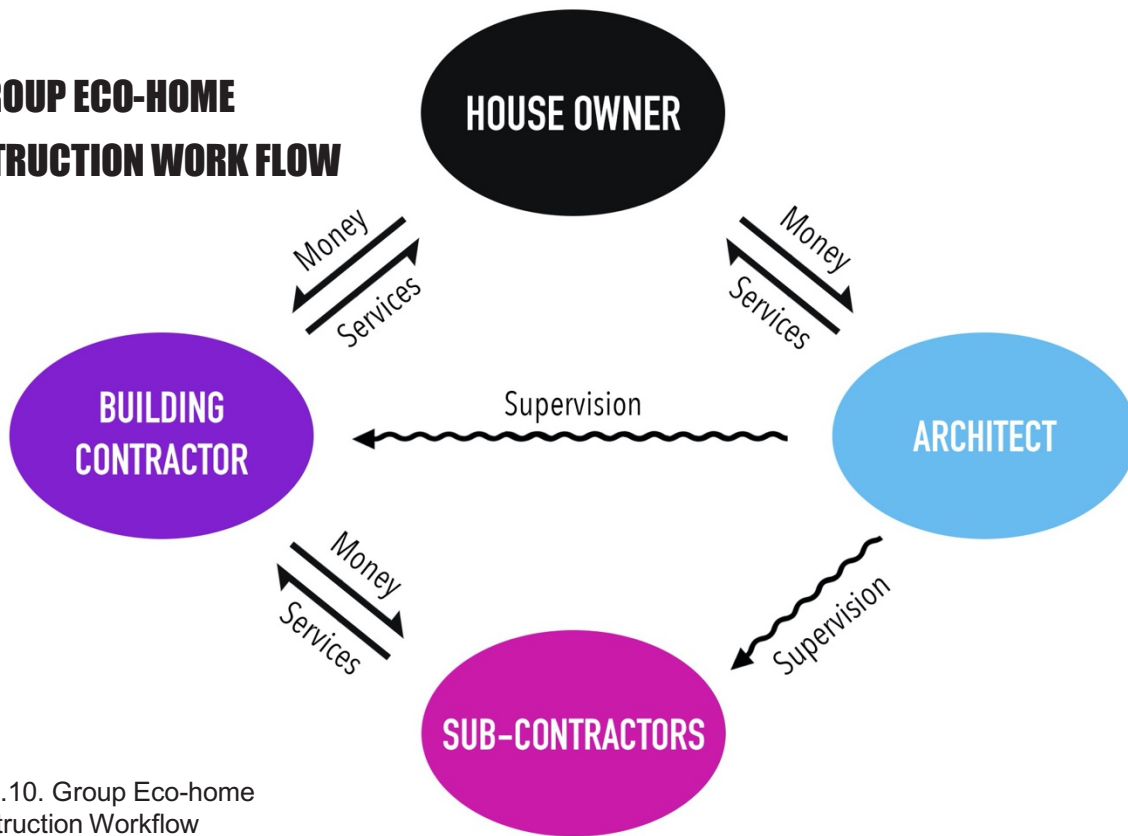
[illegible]OUP ECO-HOME
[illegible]TRUCTION WORK FLOW

HOUSE OWNER

Money
Services

Money
Services

BUILDING CONTRACTOR

Supervision

ARCHITECT

Money
Services

Supervision

SUB-CONTRACTORS

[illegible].10. Group Eco-home
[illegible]truction Workflow